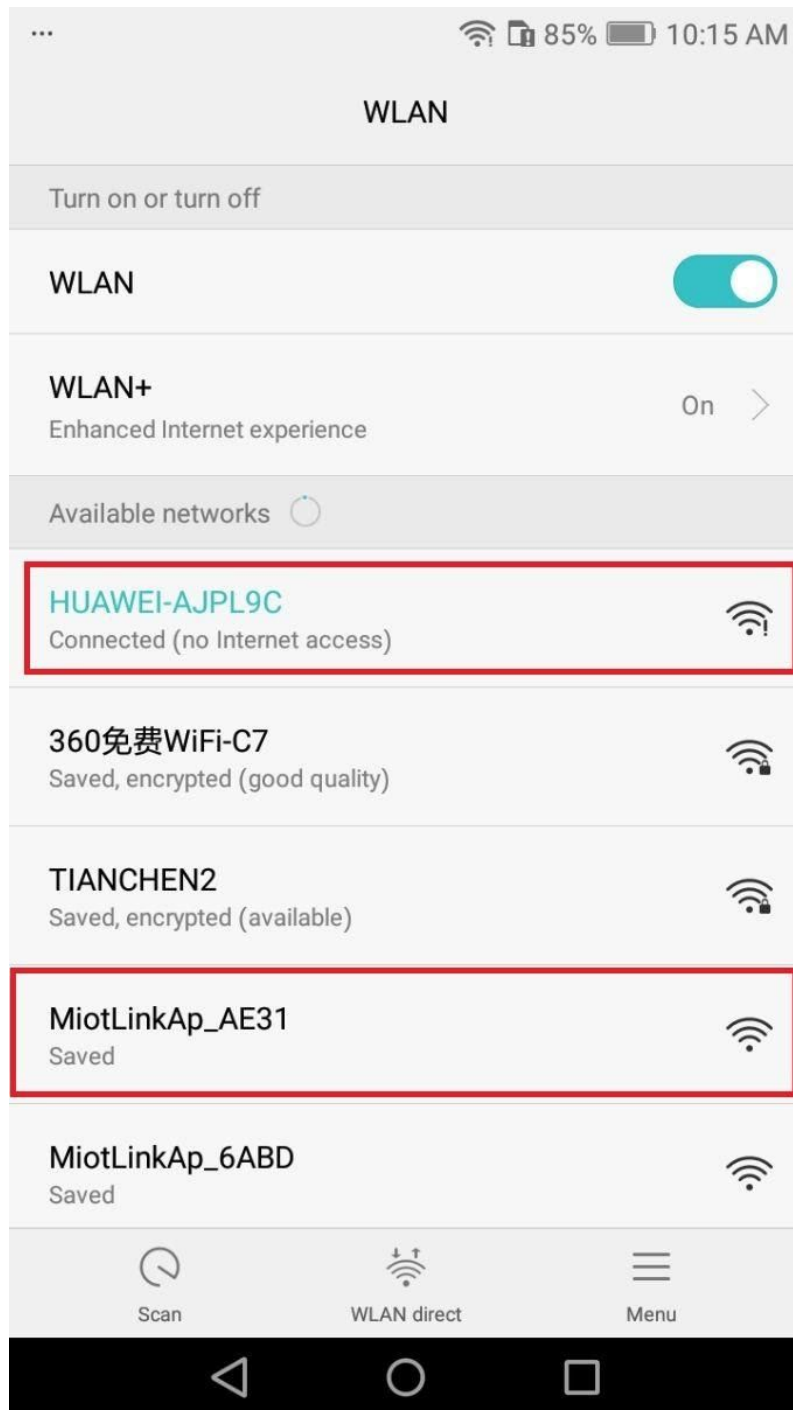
...
85% 10:15 AM

WLAN

Turn on or turn off

WLAN

WLAN+
Enhanced Internet experience
On

Available networks

HUAWEI-AJPL9C
Connected (no Internet access)

360免费WiFi-C7
Saved, encrypted (good quality)

TIANCHEN2
Saved, encrypted (available)

MiotLinkAp_AE31
Saved

MiotLinkAp_6ABD
Saved

Scan
WLAN direct
Menu